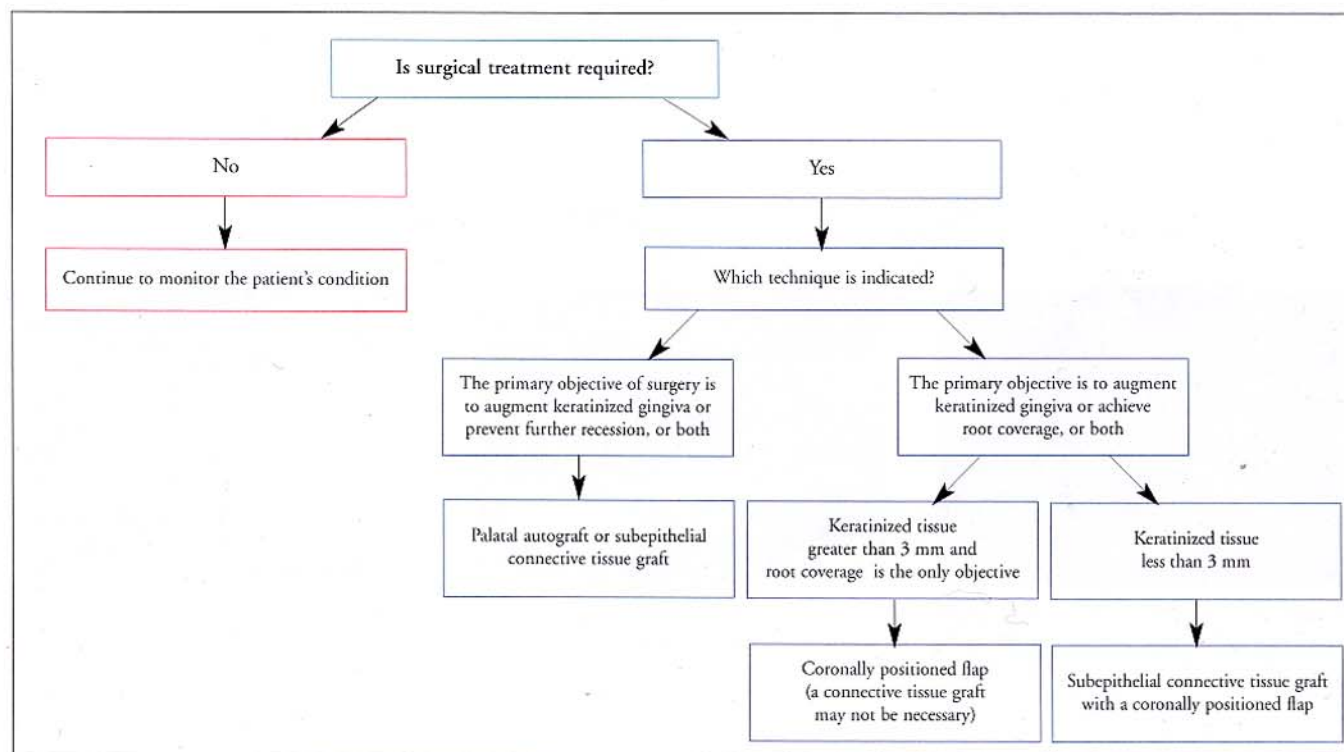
Is surgical treatment required?

No

Continue to monitor the patient's condition

Yes

Which technique is indicated?

The primary objective of surgery is to augment keratinized gingiva or prevent further recession, or both

Palatal autograft or subepithelial connective tissue graft

The primary objective is to augment keratinized gingiva or achieve root coverage, or both

Keratinized tissue greater than 3 mm and root coverage is the only objective

Coronally positioned flap (a connective tissue graft may not be necessary)

Keratinized tissue less than 3 mm

Subepithelial connective tissue graft with a coronally positioned flap